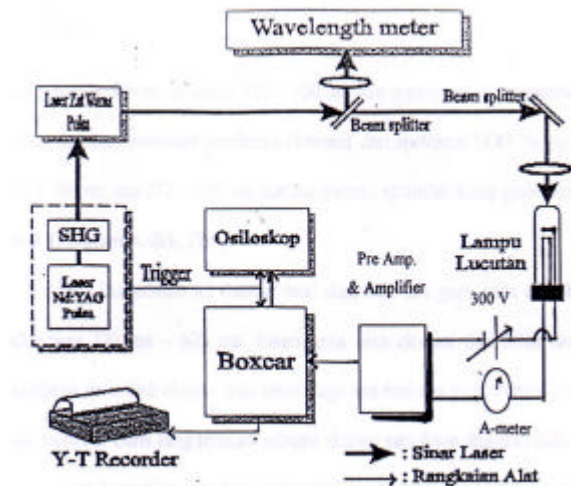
Wavelength meter

Laser Zat Warna Pulsa

Beam splitter

Beam splitter

SHG

Laser Nd:YAG Pulsa

Trigger

Osiloskop

Pre Amp. Amplifier

Lampu Lucutan

300 V

Boxcar

A-meter

Y-T Recorder

: Sinar Laser

: Rangkaian Alat